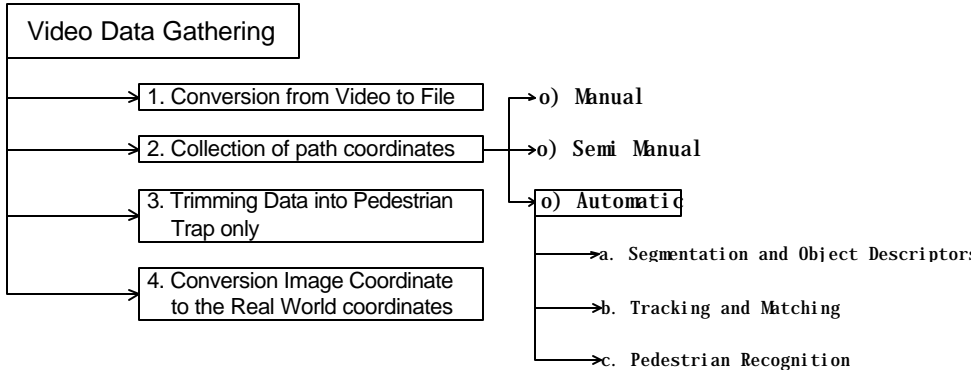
Video Data Gathering

1. Conversion from Video to File

2. Collection of path coordinates

3. Trimming Data into Pedestrian Trap only

4. Conversion Image Coordinate to the Real World coordinates

o) Manual

o) Semi Manual

o) Automatic

a. Segmentation and Object Descriptors

b. Tracking and Matching

c. Pedestrian Recognition